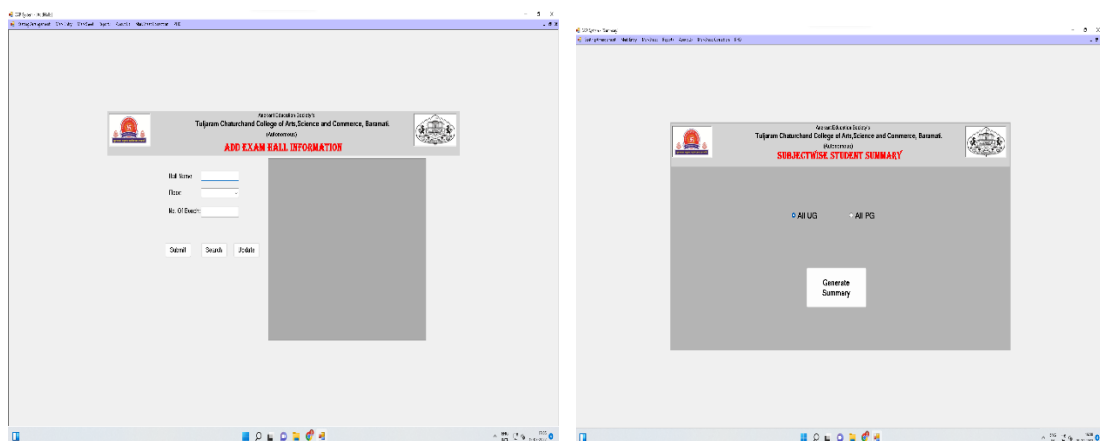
Anekant Education Society's
Tuljaram Chaturchand College of Arts,Science and Commerce, Baramati.
(Autonomous)
ADD EXAM HALL INFORMATION

Hall Name:
Floor:
No. Of Bench:

Submit
Search
Update

Anekant Education Society's
Tuljaram Chaturchand College of Arts,Science and Commerce, Baramati.
(Autonomous)
SUBJECTWISE STUDENT SUMMARY

All UG
All PG

Generate Summary